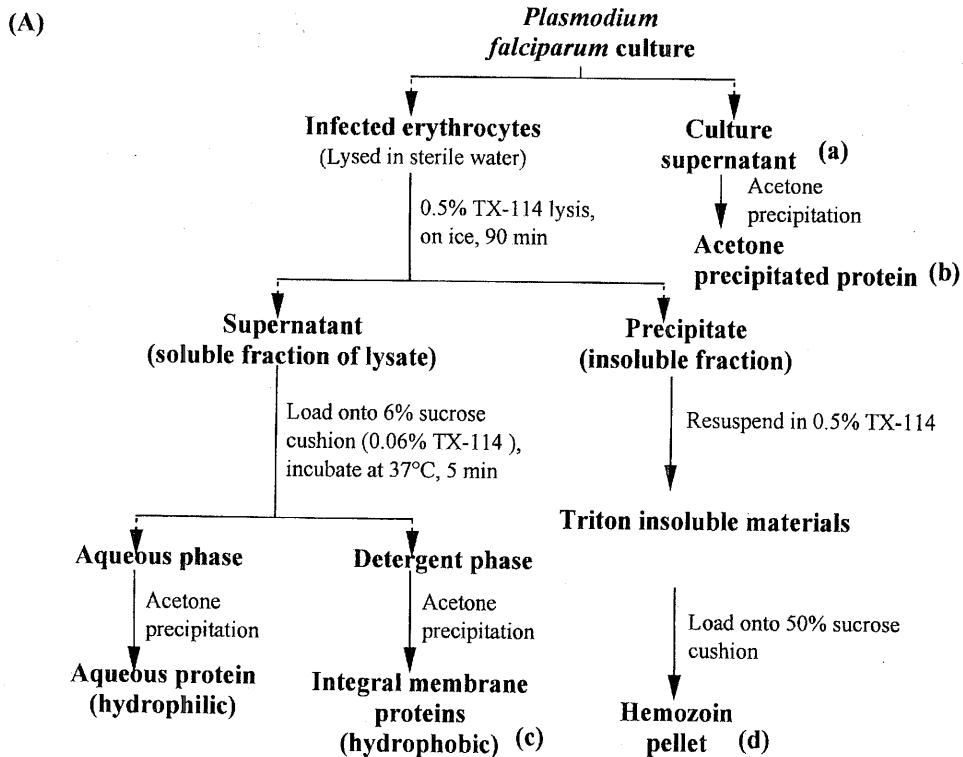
(A)

*Plasmodium falciparum* culture

Infected erythrocytes
(Lysed in sterile water)

Culture supernatant (a)

Acetone precipitation

Acetone precipitated protein (b)

0.5% TX-114 lysis, on ice, 90 min

Supernatant
(soluble fraction of lysate)

Precipitate
(insoluble fraction)

Load onto 6% sucrose cushion (0.06% TX-114 ), incubate at 37°C, 5 min

Resuspend in 0.5% TX-114

Triton insoluble materials

Aqueous phase

Acetone precipitation

Aqueous protein
(hydrophilic)

Detergent phase

Acetone precipitation

Integral membrane proteins
(hydrophobic) (c)

Load onto 50% sucrose cushion

Hemozoin pellet (d)